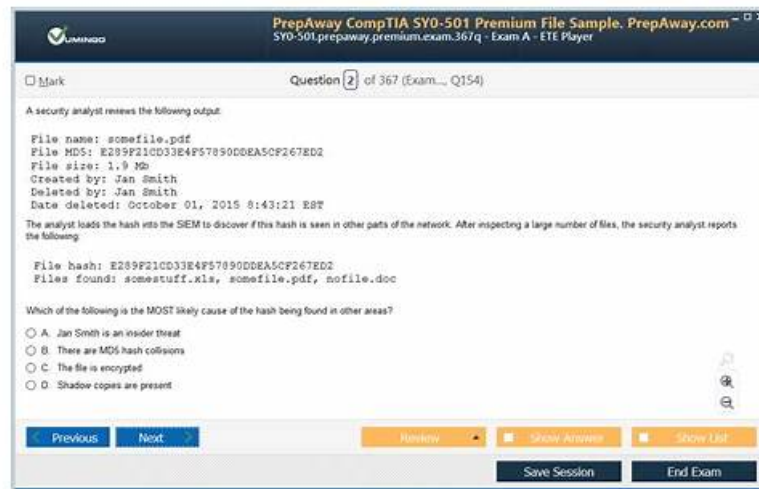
VUMINGO

PrepAway CompTIA SY0-501 Premium File Sample. PrepAway.com
SY0-501.prepaway.premium.exam.367q - Exam A - ETE Player

Mark

Question 2 of 367 (Exam..., Q154)

A security analyst reviews the following output:

File name: somefile.pdf
File MD5: E289F21CD33E4F57890DDEA5CF267ED2
File size: 1.9 Mb
Created by: Jan Smith
Deleted by: Jan Smith
Date deleted: October 01, 2015 8:43:21 EST

The analyst loads the hash into the SIEM to discover if this hash is seen in other parts of the network. After inspecting a large number of files, the security analyst reports the following:

File hash: E289F21CD33E4F57890DDEA5CF267ED2
Files found: somestuff.xls, somefile.pdf, nofile.doc

Which of the following is the MOST likely cause of the hash being found in other areas?

A. Jan Smith is an insider threat
B. There are MD5 hash collisions
C. The file is encrypted
D. Shadow copies are present

Previous
Next
Review
Show Answer
Show List
Save Session
End Exam